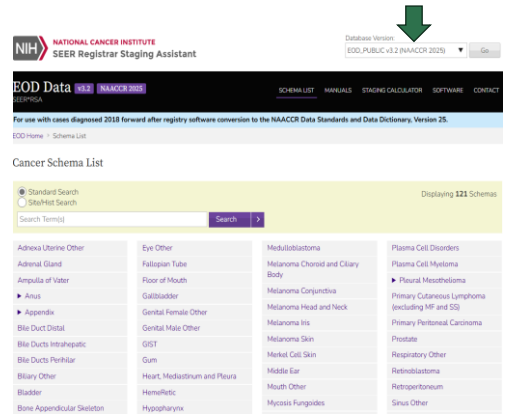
NIH NATIONAL CANCER INSTITUTE
SEER Registrar Staging Assistant

Database Version
EOD_PUBLIC v3.2 (NAACCR 2025) ▼ Go

EOD Data v3.2 NAACCR 2025
SEER*RSA

SCHEMA LIST MANUALS STAGING CALCULATOR SOFTWARE CONTACT

For use with cases diagnosed 2018 forward after registry software conversion to the NAACCR Data Standards and Data Dictionary, Version 25.

EOD Home > Schema List

Cancer Schema List

Standard Search
Site/Hist Search

Displaying 121 Schemas

Search Term(s)
Search >

| | | | |
|---|---|---|---|
| Adnexa Uterine Other | Eye Other | Medulloblastoma | Plasma Cell Disorders |
| Adrenal Gland | Fallopian Tube | Melanoma Choroid and Ciliary Body | Plasma Cell Myeloma |
| Ampulla of Vater | Floor of Mouth | Melanoma Conjunctiva | ▸ Pleural Mesothelioma |
| ▸ Anus | Gallbladder | Melanoma Head and Neck | Primary Cutaneous Lymphoma (excluding MF and SS) |
| ▸ Appendix | Genital Female Other | Melanoma Iris | Primary Peritoneal Carcinoma |
| Bile Duct Distal | Genital Male Other | Melanoma Skin | Prostate |
| Bile Ducts Intrahepatic | GIST | Merkel Cell Skin | Respiratory Other |
| Bile Ducts Perihilar | Gum | Middle Ear | Retinoblastoma |
| Biliary Other | Heart, Mediastinum and Pleura | Mouth Other | Retroperitoneum |
| Bladder | HemeRetic | Mycosis Fungoides | Sinus Other |
| Bone Appendicular Skeleton | Hypopharynx | | |